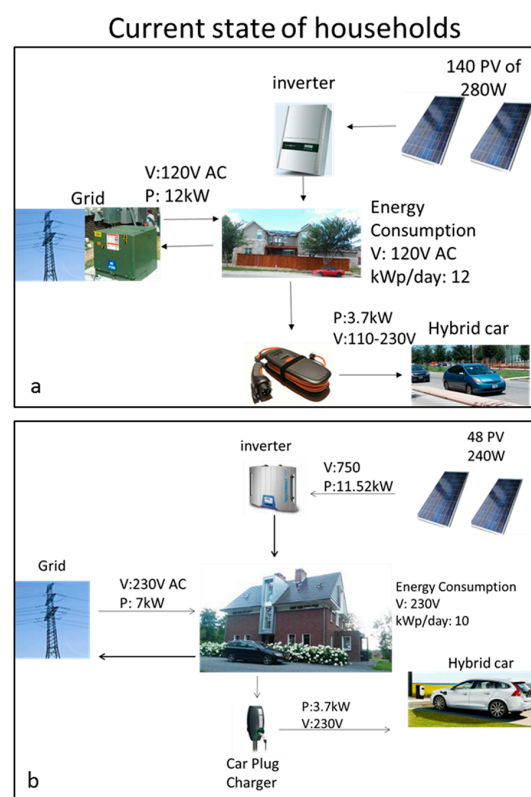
Current state of households

inverter

140 PV of 280W

V:120V AC
P: 12kW

Grid

Energy Consumption
V: 120V AC
kWp/day: 12

P:3.7kW
V:110-230V

Hybrid car

a

inverter

48 PV
240W

V:750
P:11.52kW

Grid

V:230V AC
P: 7kW

Energy Consumption
V: 230V
kWp/day: 10

Hybrid car

P:3.7kW
V:230V

Car Plug Charger

b